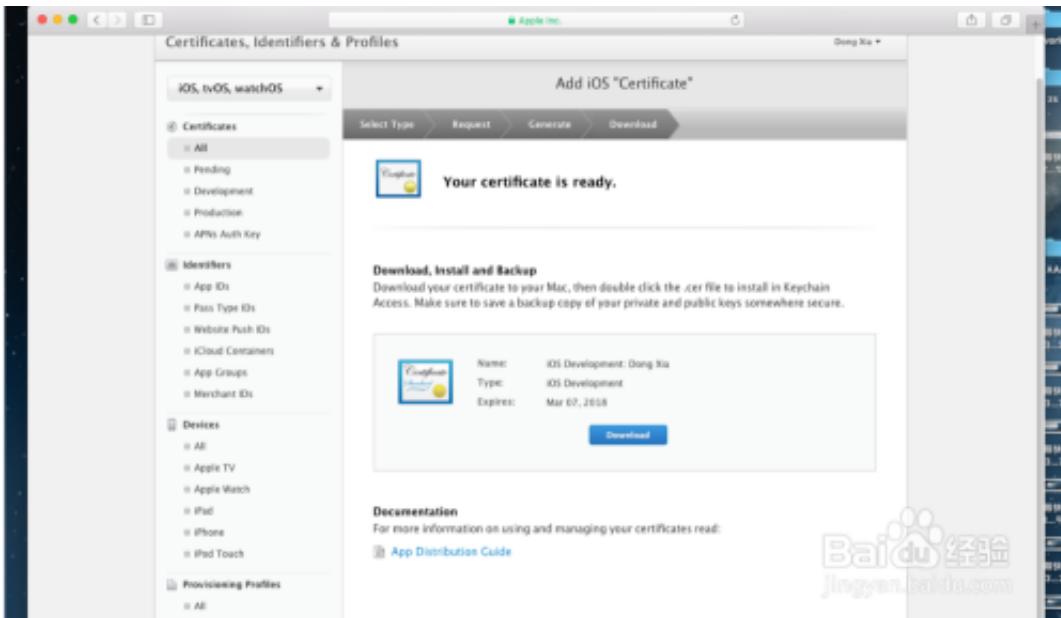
Apple Inc.

Certificates, Identifiers & Profiles

Dong Xia

iOS, tvOS, watchOS

Certificates
All
Pending
Development
Production
APNs Auth Key

Identifiers
App IDs
Pass Type IDs
Website Push IDs
iCloud Containers
App Groups
Merchant IDs

Devices
All
Apple TV
Apple Watch
iPad
iPhone
iPod Touch

Provisioning Profiles
All

Add iOS "Certificate"

Select Type
Request
Generate
Download

Your certificate is ready.

Download, Install and Backup
Download your certificate to your Mac, then double click the .cer file to install in Keychain Access. Make sure to save a backup copy of your private and public keys somewhere secure.

Name: iOS Development: Dong Xia
Type: iOS Development
Expires: Mar 07, 2018

Download

Documentation
For more information on using and managing your certificates read:
App Distribution Guide

Baidu经验
jingyan.baidu.com